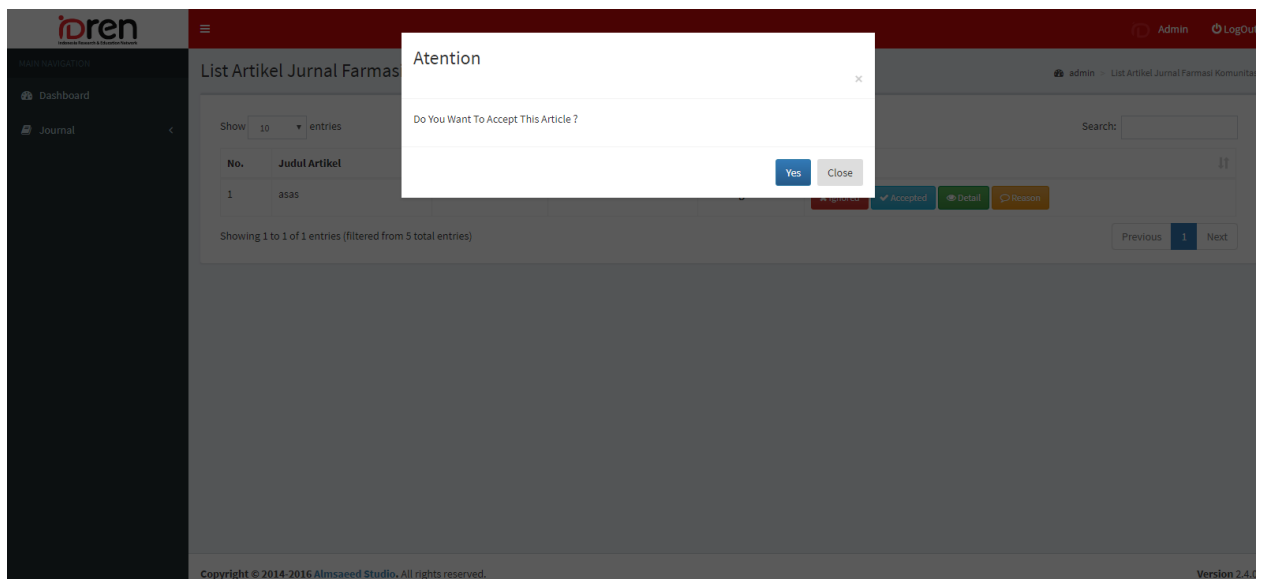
idren
Indonesia Research & Education Network

≡

Admin LogOut

MAIN NAVIGATION

Dashboard

Journal

List Artikel Jurnal Farmas

admin > List Artikel Jurnal Farmasi Komunitas

Show 10 entries

Search:

| No. | Judul Artikel |
|---|---|
| 1 | asas |

Ignored Accepted Detail Revision

Showing 1 to 1 of 1 entries (filtered from 5 total entries)

Previous 1 Next

Atention

×

Do You Want To Accept This Article ?

Yes Close

Copyright © 2014-2016 Almsaeed Studio. All rights reserved.

Version 2.4.0